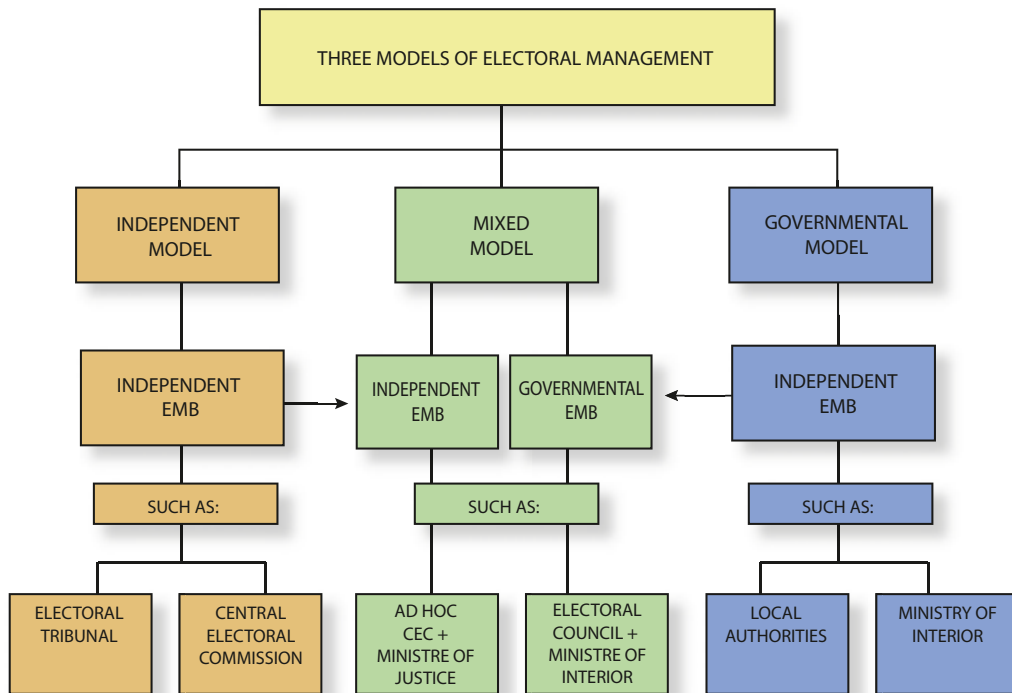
THREE MODELS OF ELECTORAL MANAGEMENT

INDEPENDENT MODEL

MIXED MODEL

GOVERNMENTAL MODEL

INDEPENDENT EMB

INDEPENDENT EMB

GOVERNMENTAL EMB

INDEPENDENT EMB

SUCH AS:

SUCH AS:

SUCH AS:

ELECTORAL TRIBUNAL

CENTRAL ELECTORAL COMMISSION

AD HOC CEC + MINISTRE OF JUSTICE

ELECTORAL COUNCIL + MINISTRE OF INTERIOR

LOCAL AUTHORITIES

MINISTRY OF INTERIOR